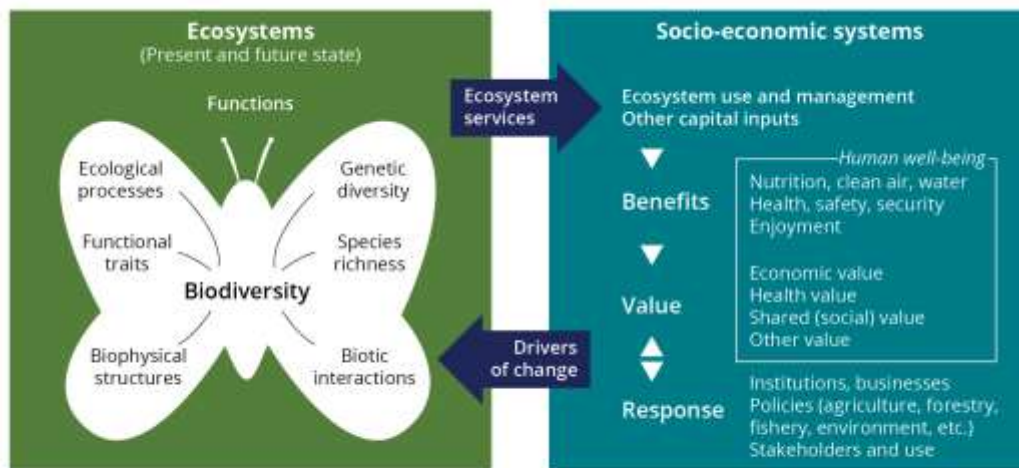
Ecosystems
(Present and future state)

Functions

Ecological processes

Genetic diversity

Functional traits

Species richness

Biodiversity

Biophysical structures

Biotic interactions

Ecosystem services

Drivers of change

Socio-economic systems

Ecosystem use and management
Other capital inputs

Benefits

Value

Response

Human well-being

Nutrition, clean air, water
Health, safety, security
Enjoyment

Economic value
Health value
Shared (social) value
Other value

Institutions, businesses
Policies (agriculture, forestry, fishery, environment, etc.)
Stakeholders and use